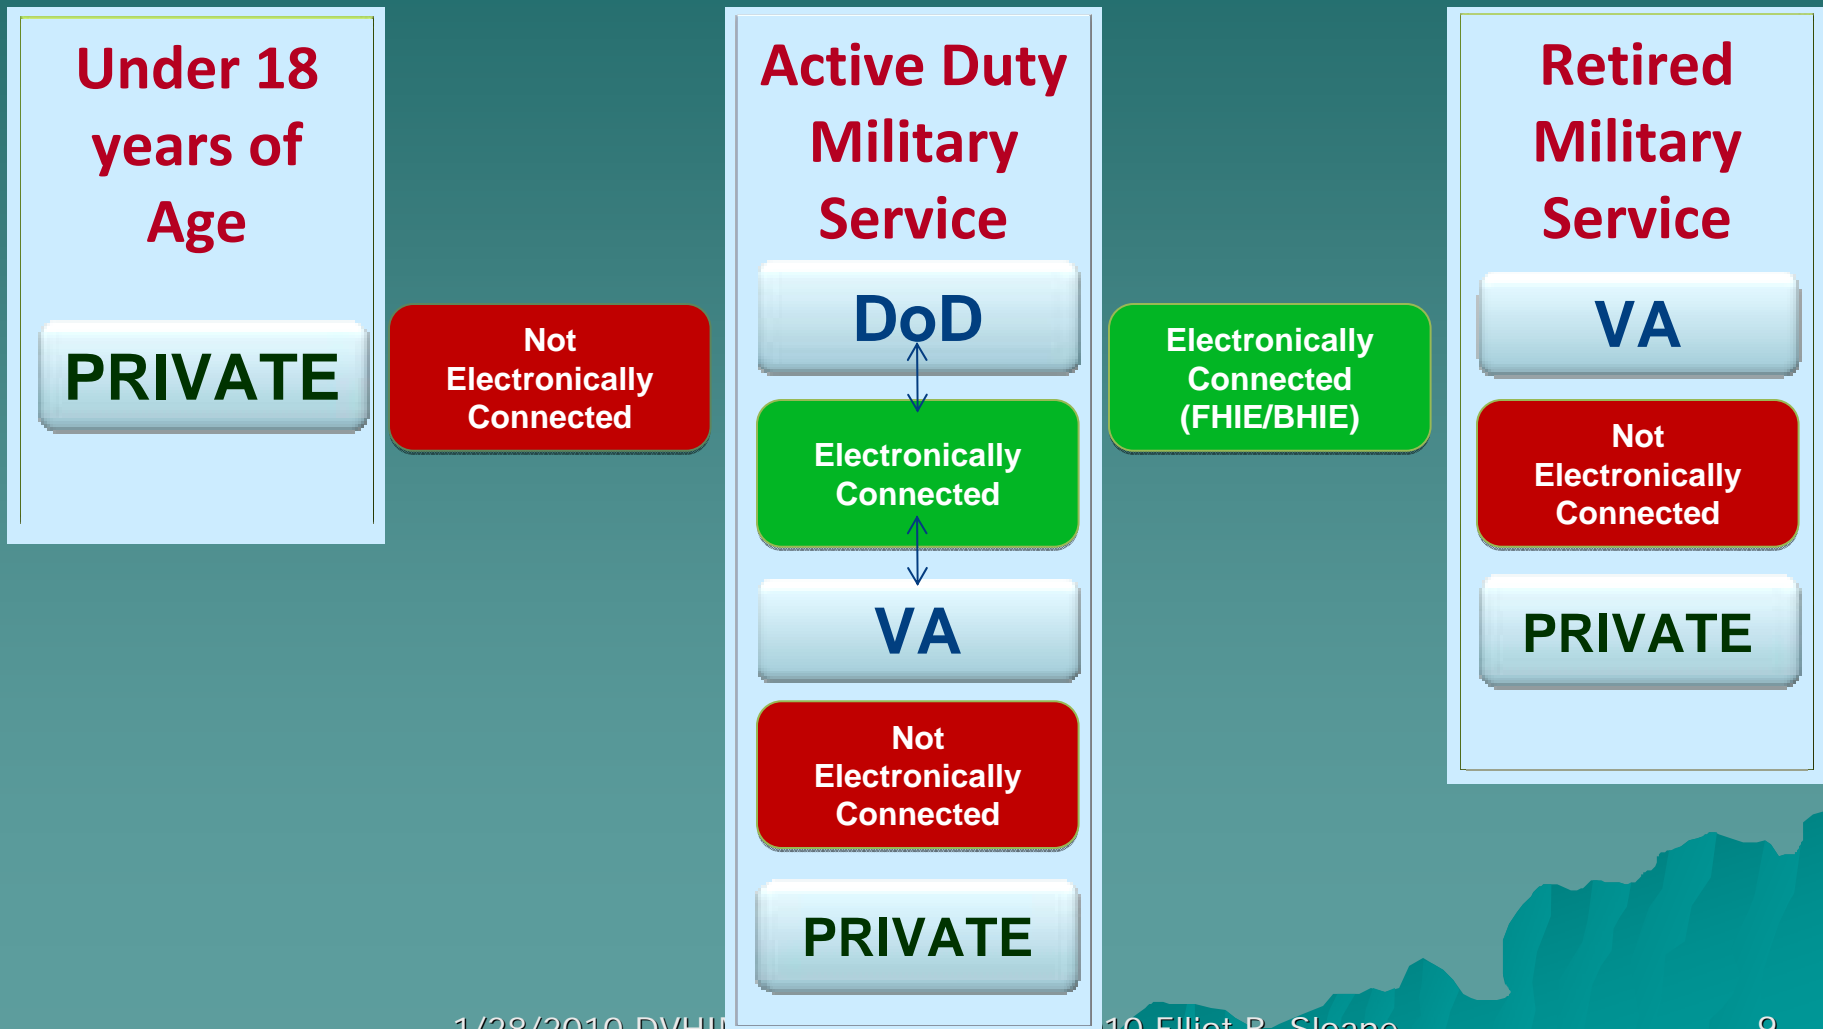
Under 18 years of Age

PRIVATE

Not Electronically Connected

Active Duty Military Service

DoD

Electronically Connected

VA

Not Electronically Connected

PRIVATE

Electronically Connected (FHIE/BHIE)

Retired Military Service

VA

Not Electronically Connected

PRIVATE

1/28/2010 DVHI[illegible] 10 Elliot R. Sloane 9